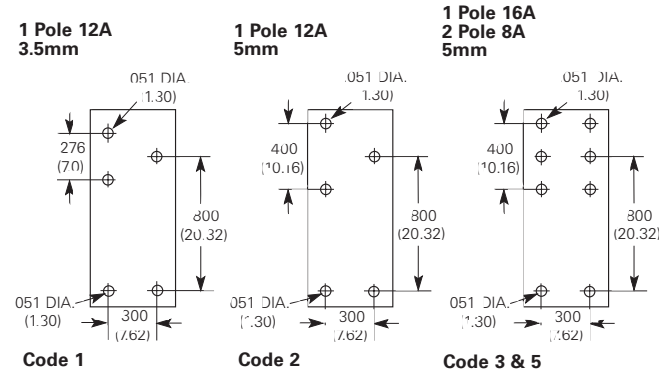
1 Pole 12A
3.5mm

.051 DIA.
(1.30)

.276
(7.0)

.800
(20.32)

.051 DIA.
(1.30)

.300
(7.62)

Code 1

1 Pole 12A
5mm

.051 DIA.
(1.30)

.400
(10.16)

.800
(20.32)

.051 DIA.
(1.30)

.300
(7.62)

Code 2

1 Pole 16A
2 Pole 8A
5mm

.051 DIA.
(1.30)

.400
(10.16)

.800
(20.32)

.051 DIA.
(1.30)

.300
(7.62)

Code 3 & 5